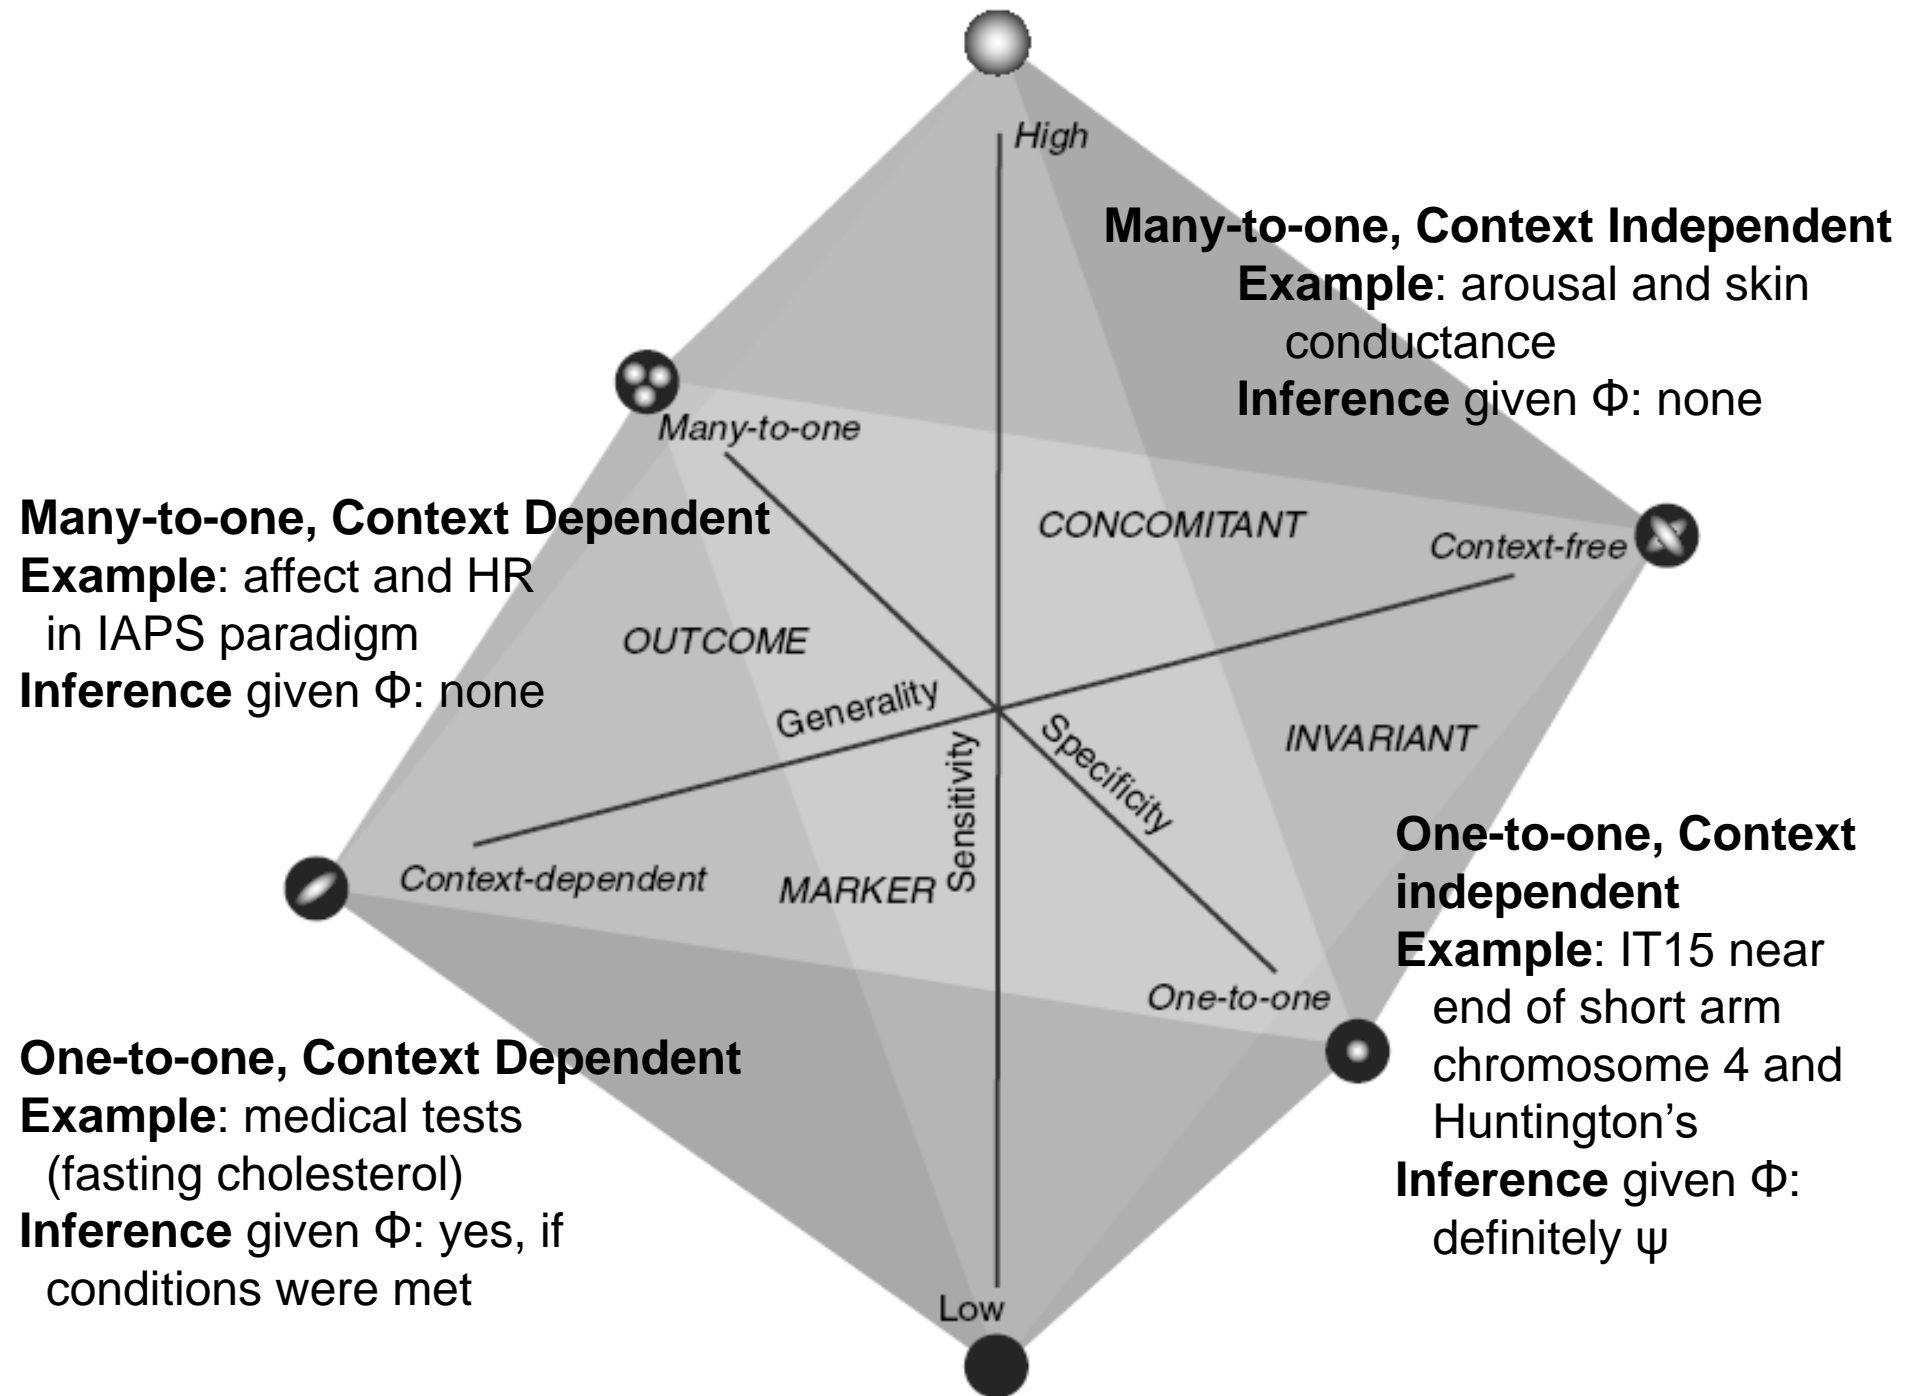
High

Many-to-one, Context Independent
Example: arousal and skin conductance
Inference given Φ: none

Many-to-one

Many-to-one, Context Dependent
Example: affect and HR in IAPS paradigm
Inference given Φ: none

CONCOMITANT

Context-free

OUTCOME

Generality

Specificity

INVARIANT

Sensitivity

One-to-one, Context independent
Example: IT15 near end of short arm chromosome 4 and Huntington's
Inference given Φ: definitely ψ

Context-dependent

MARKER

One-to-one

One-to-one, Context Dependent
Example: medical tests (fasting cholesterol)
Inference given Φ: yes, if conditions were met

Low